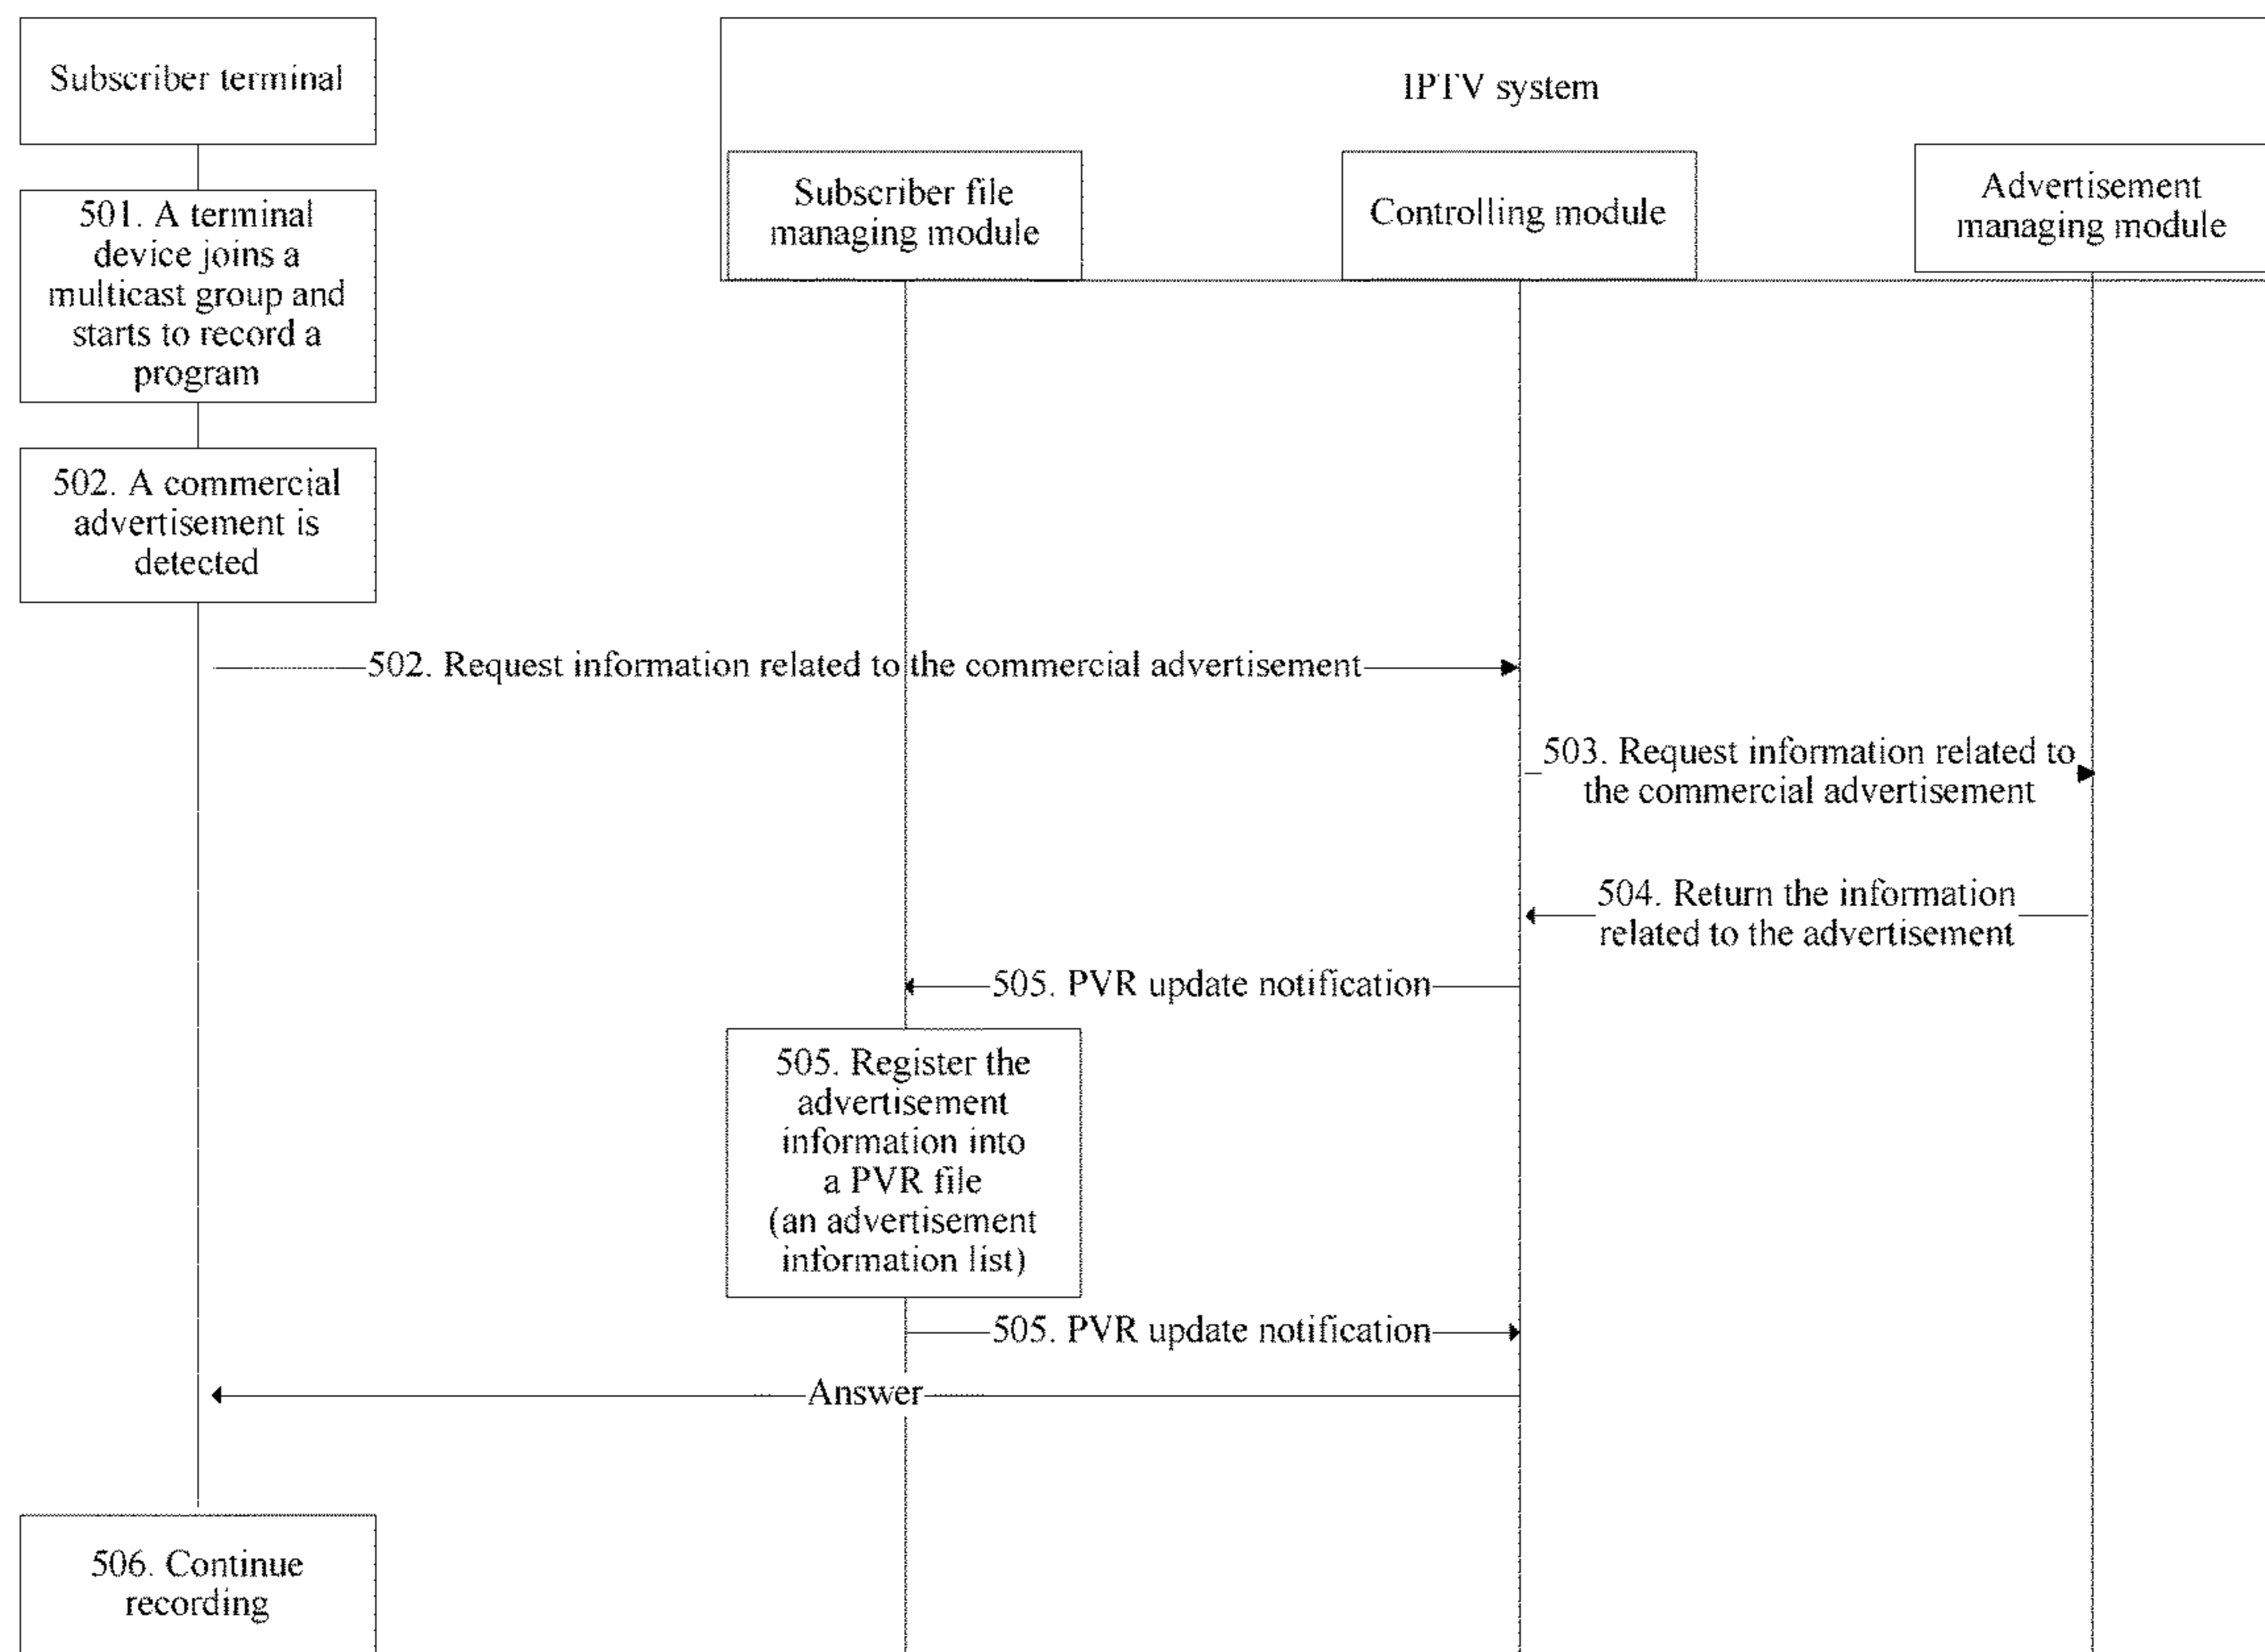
Subscriber terminal

IPTV system

Subscriber file managing module

Controlling module

Advertisement managing module

501. A terminal device joins a multicast group and starts to record a program

502. A commercial advertisement is detected

502. Request information related to the commercial advertisement

503. Request information related to the commercial advertisement

504. Return the information related to the advertisement

505. PVR update notification

505. Register the advertisement information into a PVR file (an advertisement information list)

505. PVR update notification

Answer

506. Continue recording